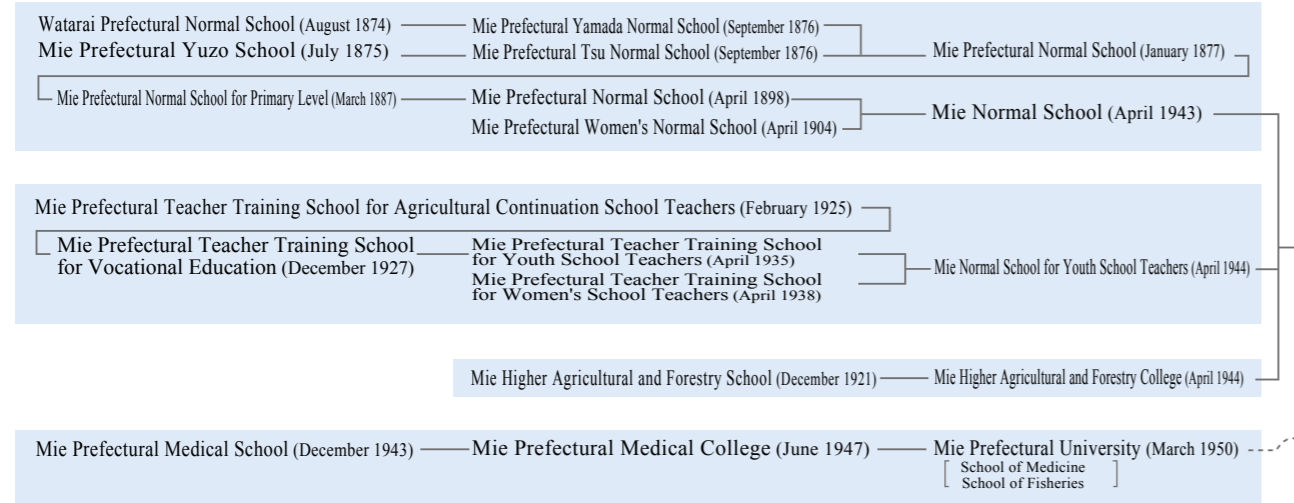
Watarai Prefectural Normal School (August 1874)
Mie Prefectural Yuzo School (July 1875)
Mie Prefectural Yamada Normal School (September 1876)
Mie Prefectural Tsu Normal School (September 1876)
Mie Prefectural Normal School (January 1877)

Mie Prefectural Normal School for Primary Level (March 1887)
Mie Prefectural Normal School (April 1898)
Mie Prefectural Women's Normal School (April 1904)
Mie Normal School (April 1943)

Mie Prefectural Teacher Training School for Agricultural Continuation School Teachers (February 1925)
Mie Prefectural Teacher Training School for Vocational Education (December 1927)
Mie Prefectural Teacher Training School for Youth School Teachers (April 1935)
Mie Prefectural Teacher Training School for Women's School Teachers (April 1938)
Mie Normal School for Youth School Teachers (April 1944)

Mie Higher Agricultural and Forestry School (December 1921)
Mie Higher Agricultural and Forestry College (April 1944)

Mie Prefectural Medical School (December 1943)
Mie Prefectural Medical College (June 1947)
Mie Prefectural University (March 1950)
School of Medicine
School of Fisheries